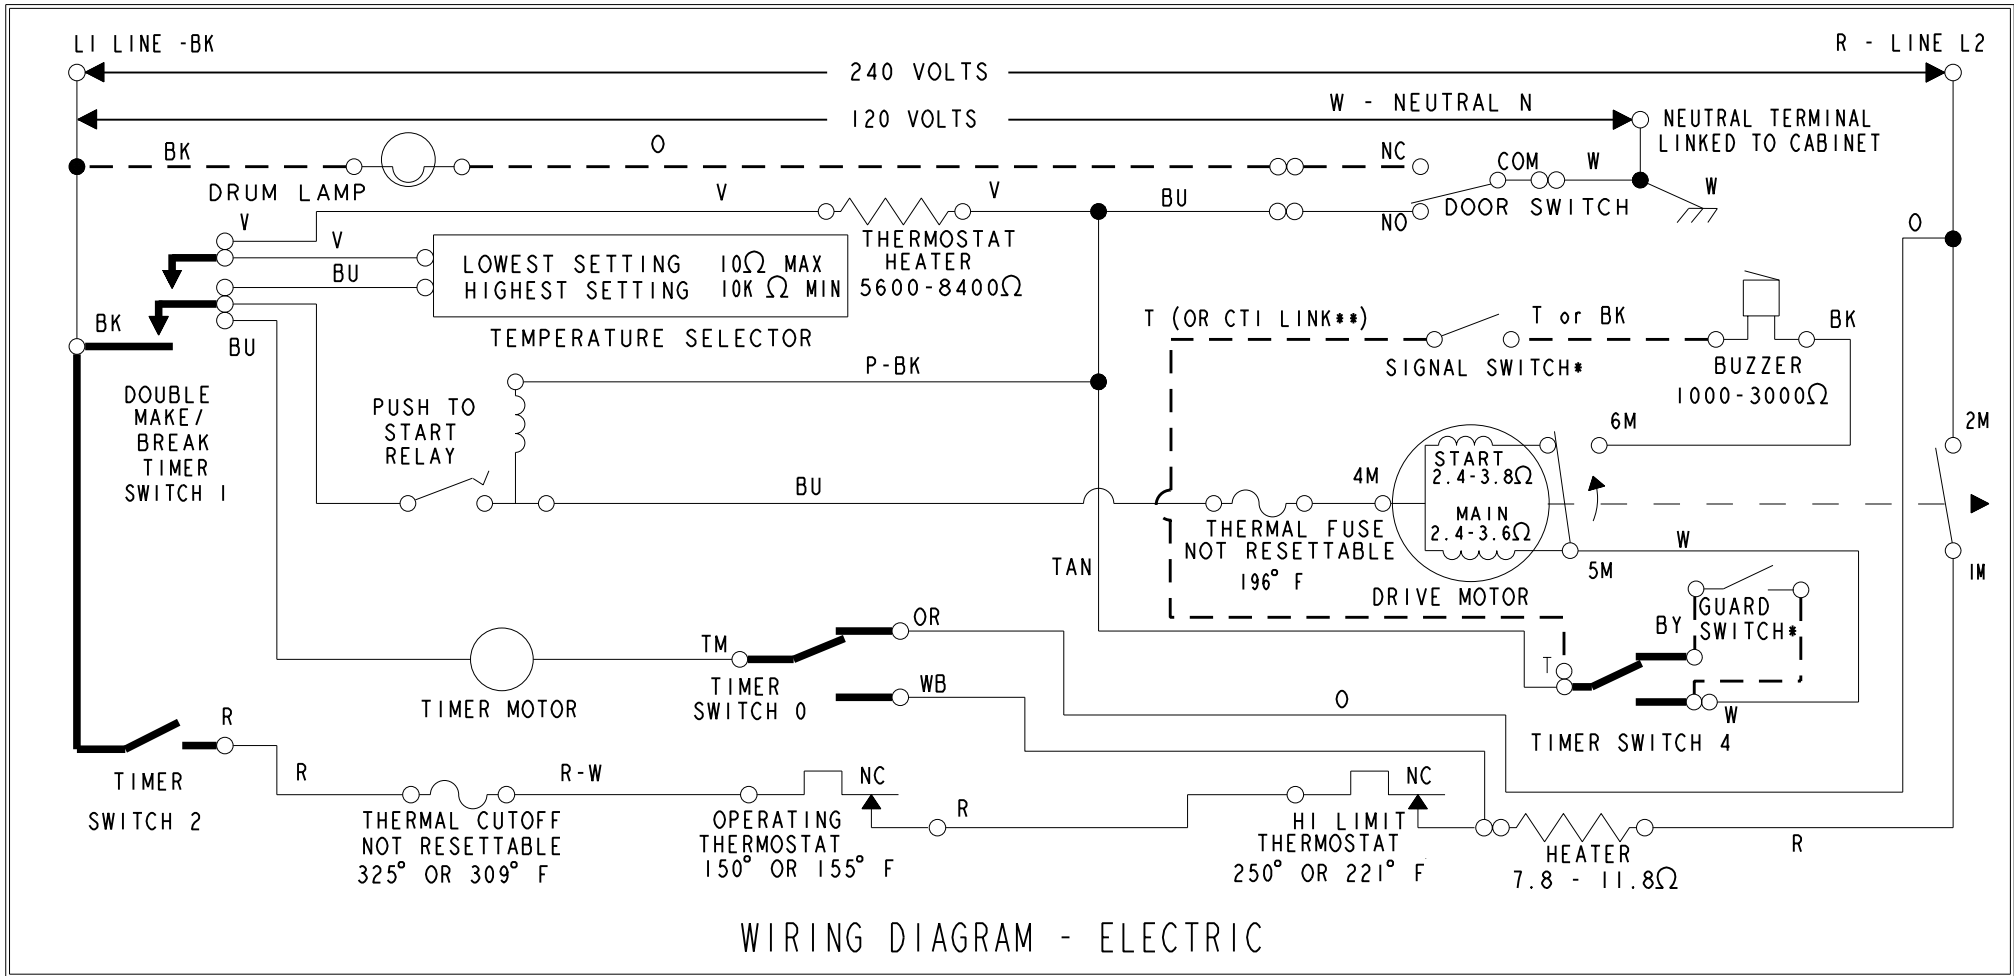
LI LINE -BK

R - LINE L2

240 VOLTS

W - NEUTRAL N

120 VOLTS

NEUTRAL TERMINAL LINKED TO CABINET

BK

O

NC

COM

W

DRUM LAMP

V

V

BU

NO

DOOR SWITCH

W

V

V

THERMOSTAT HEATER 5600-8400Ω

O

BU

LOWEST SETTING 10Ω MAX
HIGHEST SETTING 10K Ω MIN

TEMPERATURE SELECTOR

BK

BU

T (OR CTI LINK**)

T or BK

BK

SIGNAL SWITCH*

BUZZER 1000-3000Ω

P-BK

DOUBLE MAKE/ BREAK TIMER SWITCH 1

PUSH TO START RELAY

6M

2M

START 2.4-3.8Ω

BU

4M

MAIN 2.4-3.6Ω

THERMAL FUSE NOT RESETTABLE 196° F

W

TAN

5M

IM

DRIVE MOTOR

GUARD SWITCH*

OR

BY

TM

T

TIMER MOTOR

TIMER SWITCH 0

WB

O

W

TIMER SWITCH 4

R

TIMER SWITCH 2

R

R-W

NC

NC

THERMAL CUTOFF NOT RESETTABLE 325° OR 309° F

OPERATING THERMOSTAT 150° OR 155° F

R

HI LIMIT THERMOSTAT 250° OR 221° F

HEATER 7.8 - 11.8Ω

R

WIRING DIAGRAM - ELECTRIC